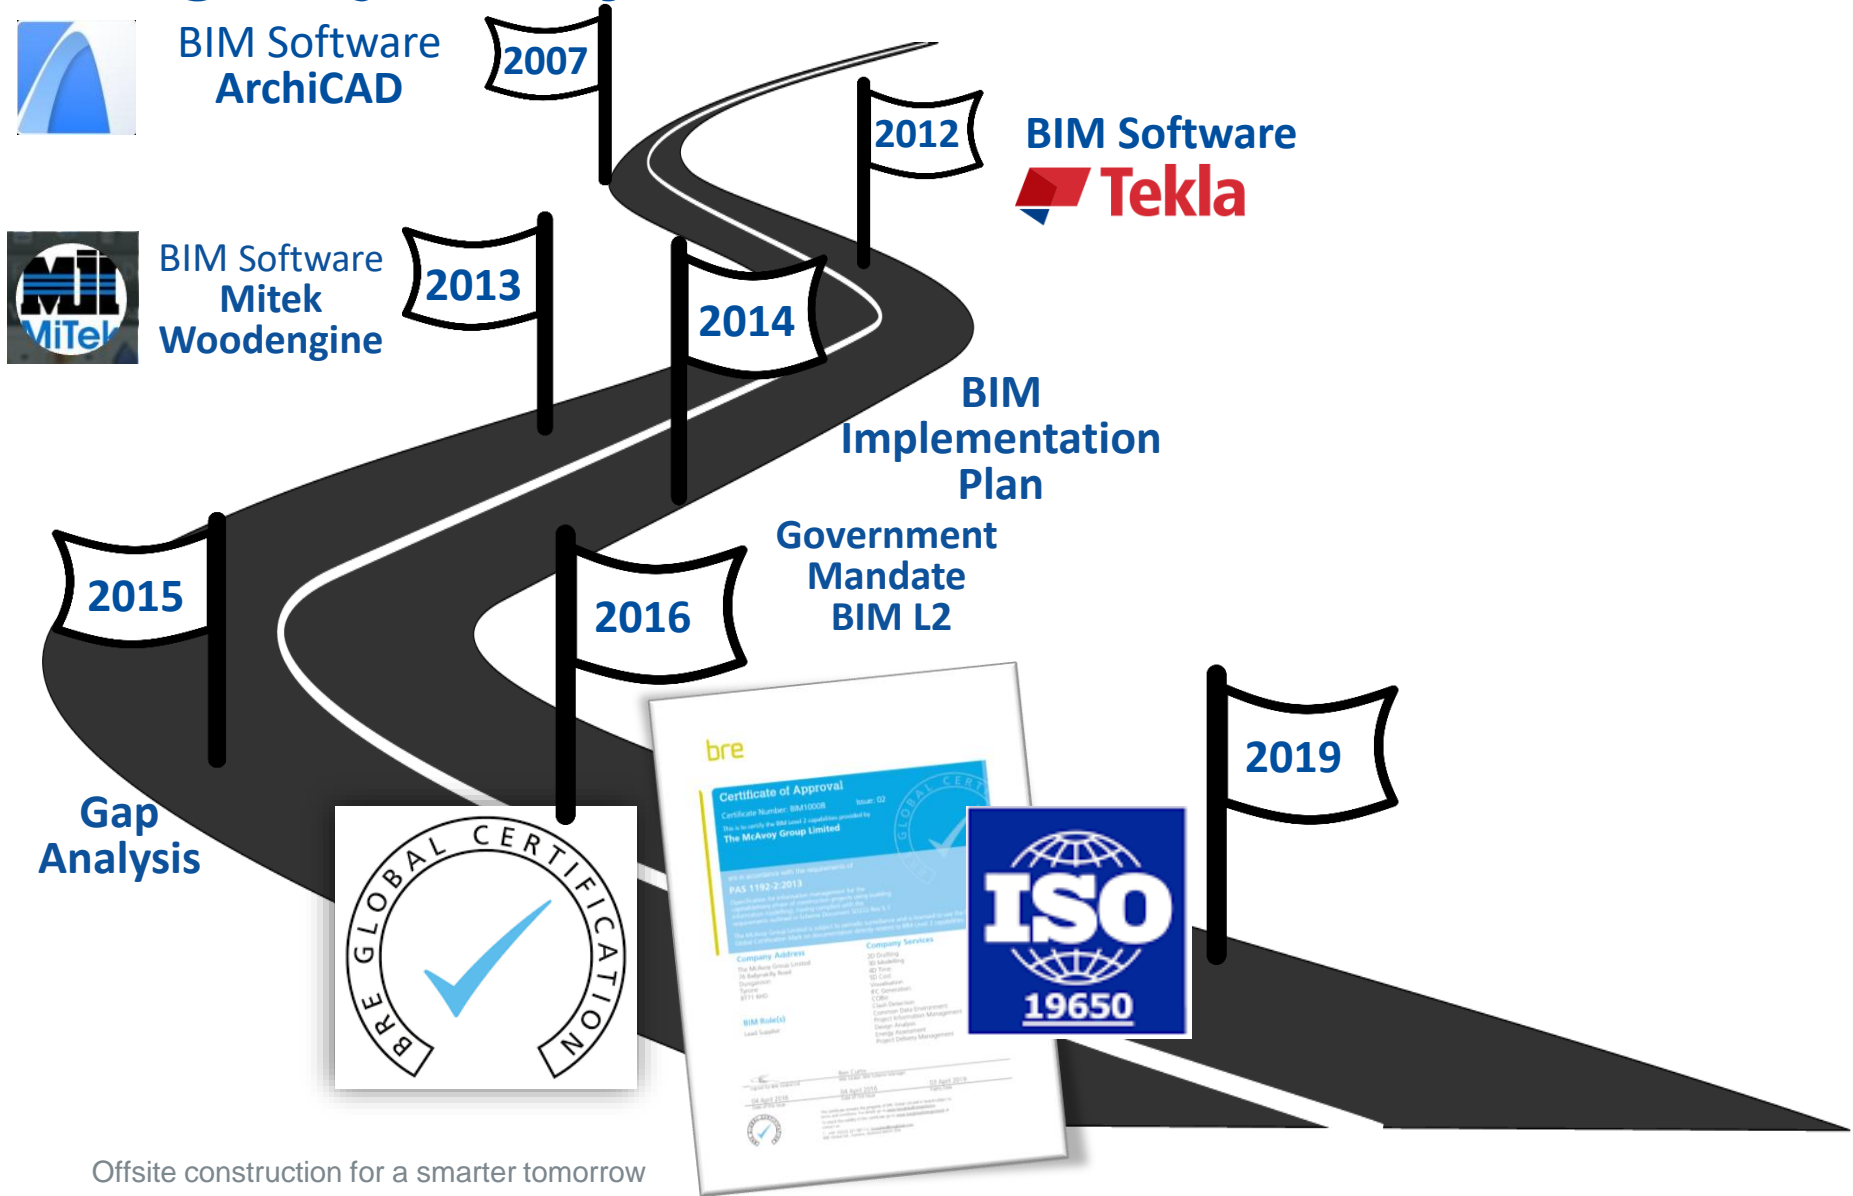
BIM Software
ArchiCAD

2007

2012

BIM Software
Tekla

BIM Software
Mitek
Woodengine

MiTek

2013

2014

BIM
Implementation
Plan

2015

2016

Government
Mandate
BIM L2

bre

Certificate of Approval

PAS 1192-2:2013

2019

Gap
Analysis

BRE GLOBAL CERTIFICATION

ISO
19650

Offsite construction for a smarter tomorrow